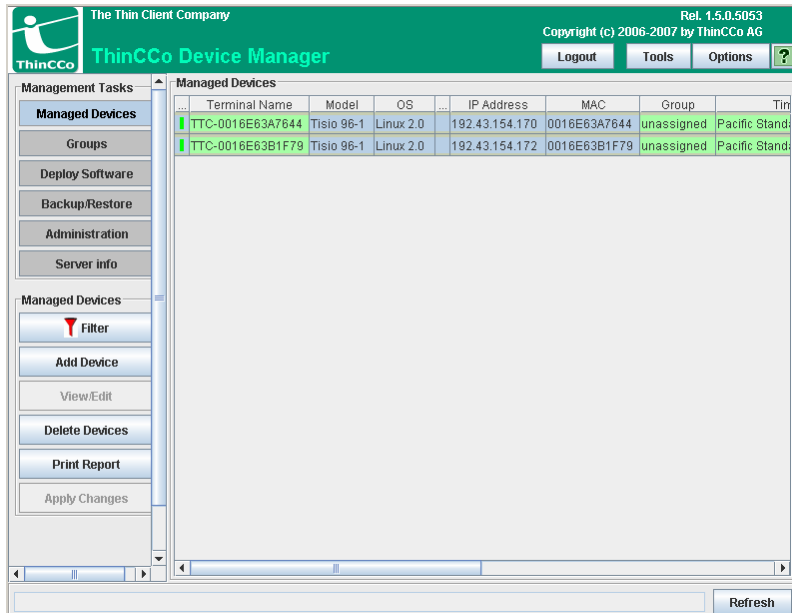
The Thin Client Company

ThinCCo

ThinCCo Device Manager

Rel. 1.5.0.5053
Copyright (c) 2006-2007 by ThinCCo AG

Logout Tools Options ?

Management Tasks

Managed Devices

Groups

Deploy Software

Backup/Restore

Administration

Server info

Managed Devices

Filter

Add Device

View/Edit

Delete Devices

Print Report

Apply Changes

Managed Devices

| ... | Terminal Name | Model | OS | ... | IP Address | MAC | Group | Tim |
|---|---|---|---|---|---|---|---|---|
| | TTC-0016E63A7644 | Tisio 96-1 | Linux 2.0 | | 192.43.154.170 | 0016E63A7644 | unassigned | Pacific Standa |
| | TTC-0016E63B1F79 | Tisio 96-1 | Linux 2.0 | | 192.43.154.172 | 0016E63B1F79 | unassigned | Pacific Standa |

Refresh